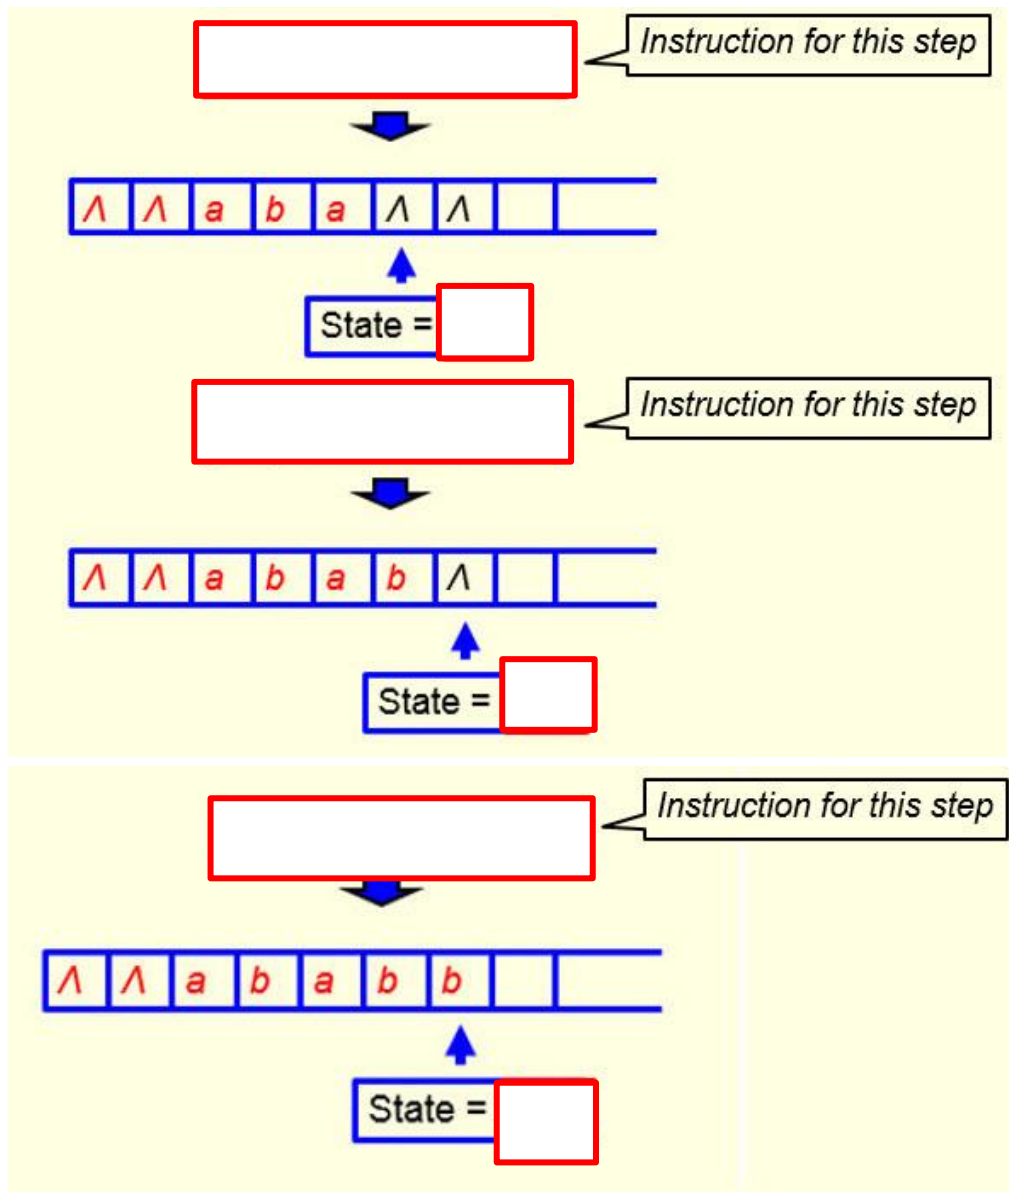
Instruction for this step

| Λ | Λ | a | b | a | Λ | Λ | | |
|---|---|---|---|---|---|---|---|---|

State =

Instruction for this step

| Λ | Λ | a | b | a | b | Λ | | |
|---|---|---|---|---|---|---|---|---|

State =

Instruction for this step

| Λ | Λ | a | b | a | b | b | | |
|---|---|---|---|---|---|---|---|---|

State =